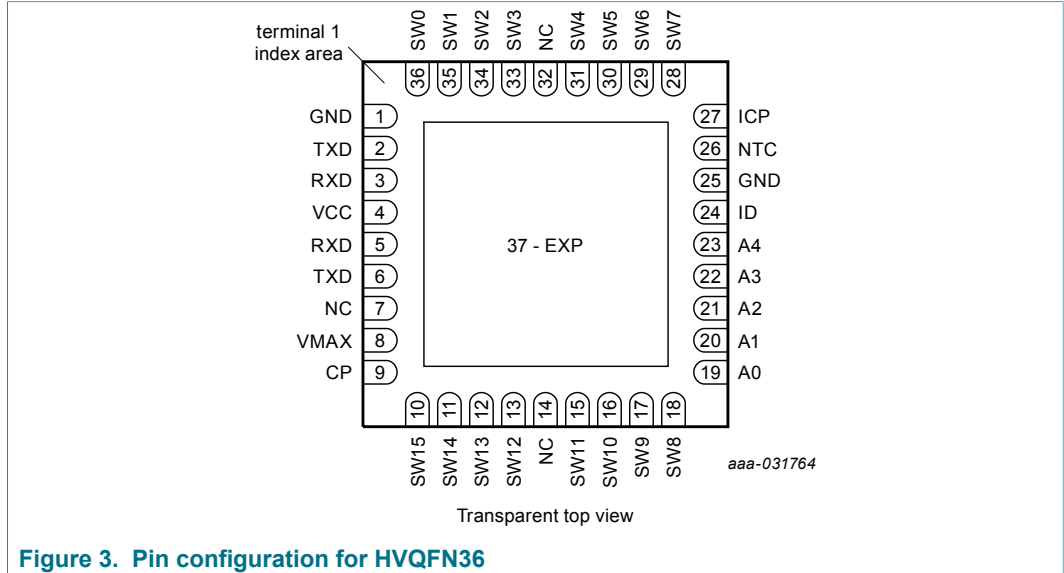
terminal 1
index area

SW0 SW1 SW2 SW3 NC SW4 SW5 SW6 SW7

36 35 34 33 32 31 30 29 28

GND 1
TXD 2
RXD 3
VCC 4
RXD 5
TXD 6
NC 7
VMAX 8
CP 9

37 - EXP

27 ICP
26 NTC
25 GND
24 ID
23 A4
22 A3
21 A2
20 A1
19 A0

10 11 12 13 14 15 16 17 18

SW15 SW14 SW13 SW12 NC SW11 SW10 SW9 SW8

aaa-031764

Transparent top view

Figure 3. Pin configuration for HVQFN36